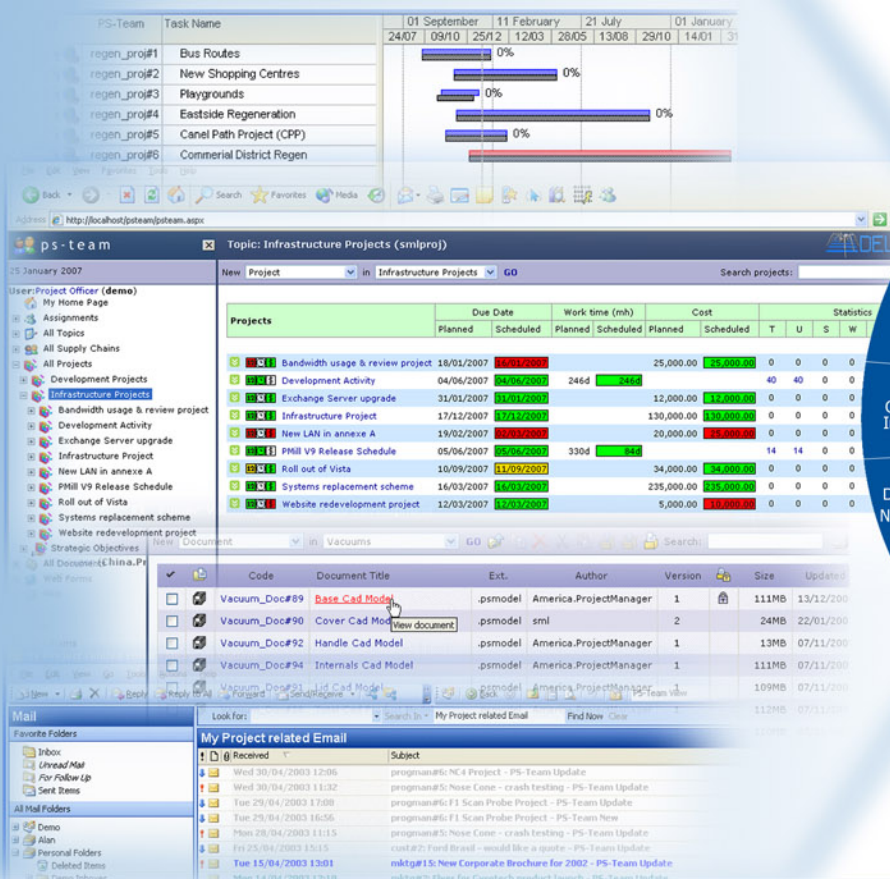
| PS-Team | Task Name | 01 September | 11 February | 21 July | 01 January |
|---|---|---|---|---|---|
| | | 24/07 09/10 | 25/12 12/03 | 28/05 13/08 | 29/10 14/01 |
| regen_proj#1 | Bus Routes | 0% | | | |
| regen_proj#2 | New Shopping Centres | 0% | | | |
| regen_proj#3 | Playgrounds | 0% | | | |
| regen_proj#4 | Eastside Regeneration | 0% | | | |
| regen_proj#5 | Canel Path Project (CPP) | 0% | | | |
| regen_proj#6 | Commerial District Regen | | | | |

Back Search Favorites Media

Address http://localhost/psteam/psteam.aspx

ps-team

Topic: Infrastructure Projects (smlproj)

25 January 2007

New Project in Infrastructure Projects GO Search projects:

User: Project Officer (demo)
My Home Page
Assignments
All Topics
All Supply Chains
All Projects
Development Projects
Infrastructure Projects
Bandwidth usage & review project
Development Activity
Exchange Server upgrade
Infrastructure Project
New LAN in annexe A
PMill V9 Release Schedule
Roll out of Vista
Systems replacement scheme
Website redevelopment project
Strategic Objectives

| Projects | Due Date Planned | Due Date Scheduled | Work time (mh) Planned | Work time (mh) Scheduled | Cost Planned | Cost Scheduled | T | U | S | W |
|---|---|---|---|---|---|---|---|---|---|---|
| Bandwidth usage & review project | 18/01/2007 | 16/01/2007 | | | 25,000.00 | 25,000.00 | 0 | 0 | 0 | 0 |
| Development Activity | 04/06/2007 | 04/06/2007 | 246d | 246d | | | 40 | 40 | 0 | 0 |
| Exchange Server upgrade | 31/01/2007 | 31/01/2007 | | | 12,000.00 | 12,000.00 | 0 | 0 | 0 | 0 |
| Infrastructure Project | 17/12/2007 | 17/12/2007 | | | 130,000.00 | 130,000.00 | 0 | 0 | 0 | 0 |
| New LAN in annexe A | 19/02/2007 | 02/03/2007 | | | 20,000.00 | 25,000.00 | 0 | 0 | 0 | 0 |
| PMill V9 Release Schedule | 05/06/2007 | 05/06/2007 | 330d | 84d | | | 14 | 14 | 0 | 0 |
| Roll out of Vista | 10/09/2007 | 11/09/2007 | | | 34,000.00 | 34,000.00 | 0 | 0 | 0 | 0 |
| Systems replacement scheme | 16/03/2007 | 16/03/2007 | | | 235,000.00 | 235,000.00 | 0 | 0 | 0 | 0 |
| Website redevelopment project | 12/03/2007 | 12/03/2007 | | | 5,000.00 | 10,000.00 | 0 | 0 | 0 | 0 |

New Document in Vacuums GO Search:

| Code | Document Title | Ext. | Author | Version | Size | Updated |
|---|---|---|---|---|---|---|
| Vacuum_Doc#89 | Base Cad Model | .psmodel | America.ProjectManager | 1 | 111MB | 13/12/200 |
| Vacuum_Doc#90 | Cover Cad Mod | sml | | 2 | 24MB | 22/01/200 |
| Vacuum_Doc#92 | Handle Cad Model | .psmodel | America.ProjectManager | 1 | 13MB | 07/11/200 |
| Vacuum_Doc#94 | Internals Cad Model | .psmodel | America.ProjectManager | 1 | 111MB | 07/11/200 |
| Vacuum_Doc#91 | Lid Cad Model | .psmodel | America.ProjectManager | | 109MB | 07/11/200 |

View document

New Reply Reply to All Forward Send/Receive Back PS-Team View

Mail
Favorite Folders
Inbox
Unread Mail
For Follow Up
Sent Items
All Mail Folders
Demo
Alan
Personal Folders
Deleted Items

Look for: Search In My Project related Email Find Now Clear

My Project related Email

| Received | Subject |
|---|---|
| Wed 30/04/2003 12:06 | progman#6: NC4 Project - PS-Team Update |
| Wed 30/04/2003 11:32 | progman#5: Nose Cone - crash testing - PS-Team Update |
| Tue 29/04/2003 17:08 | progman#6: F1 Scan Probe Project - PS-Team Update |
| Tue 29/04/2003 16:56 | progman#6: F1 Scan Probe Project - PS-Team New |
| Mon 28/04/2003 11:15 | progman#5: Nose Cone - crash testing - PS-Team Update |
| Tue 22/04/2003 15:51 | cust#2: Ford Brasil - would like a quote - PS-Team Update |
| Tue 15/04/2003 13:01 | mktg#15: New Corporate Brochure for 2002 - PS-Team Update |